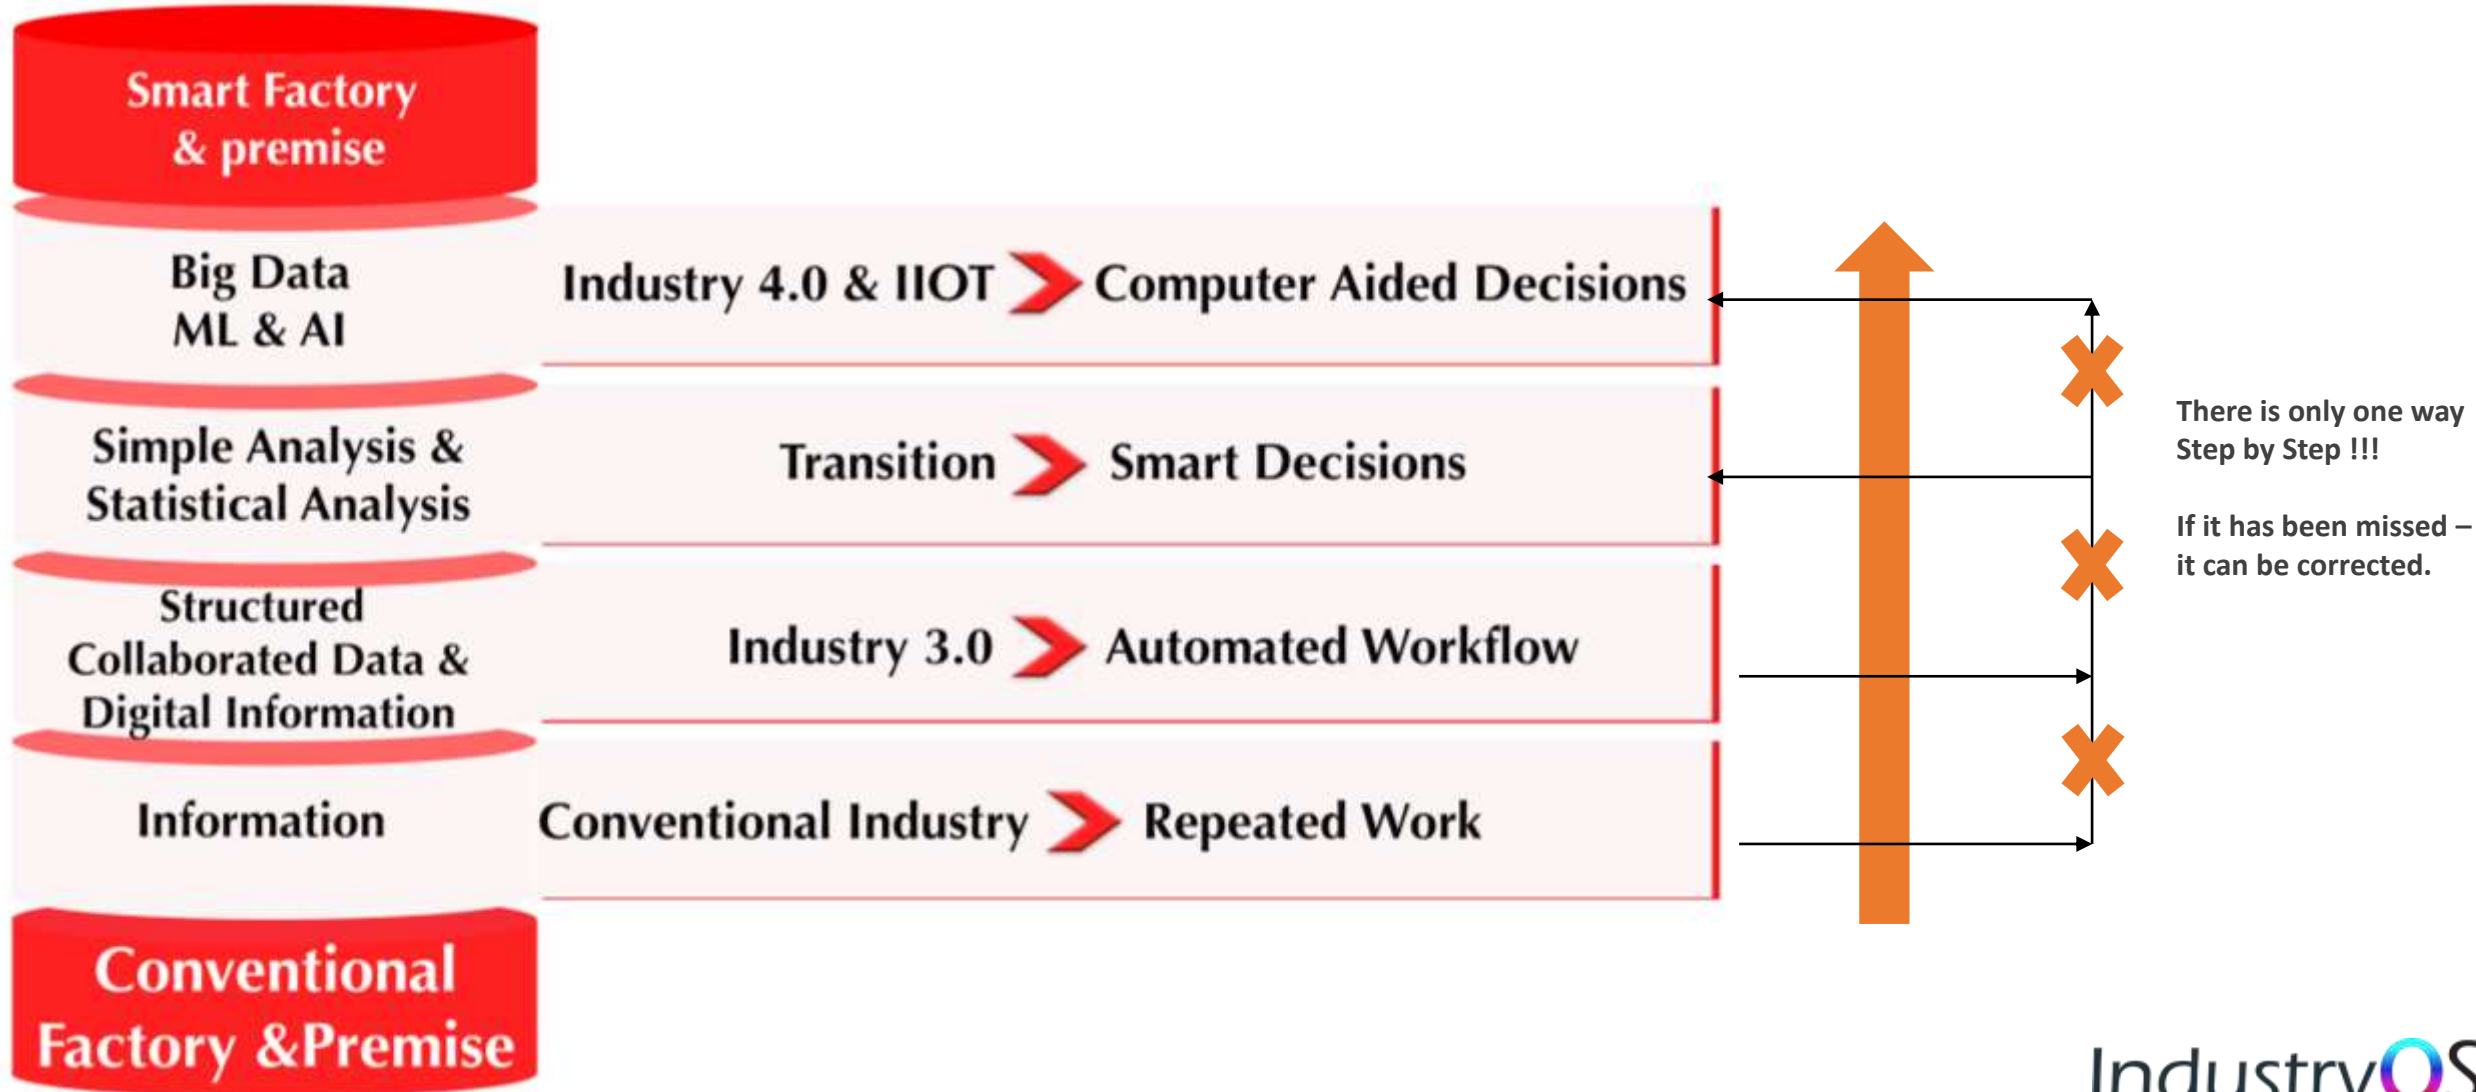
Smart Factory & premise

Big Data ML & AI

Industry 4.0 & IIOT Computer Aided Decisions

Simple Analysis & Statistical Analysis

Transition Smart Decisions

Structured Collaborated Data & Digital Information

Industry 3.0 Automated Workflow

Information

Conventional Industry Repeated Work

Conventional Factory &Premise

There is only one way Step by Step !!!

If it has been missed – it can be corrected.

IndustryOS